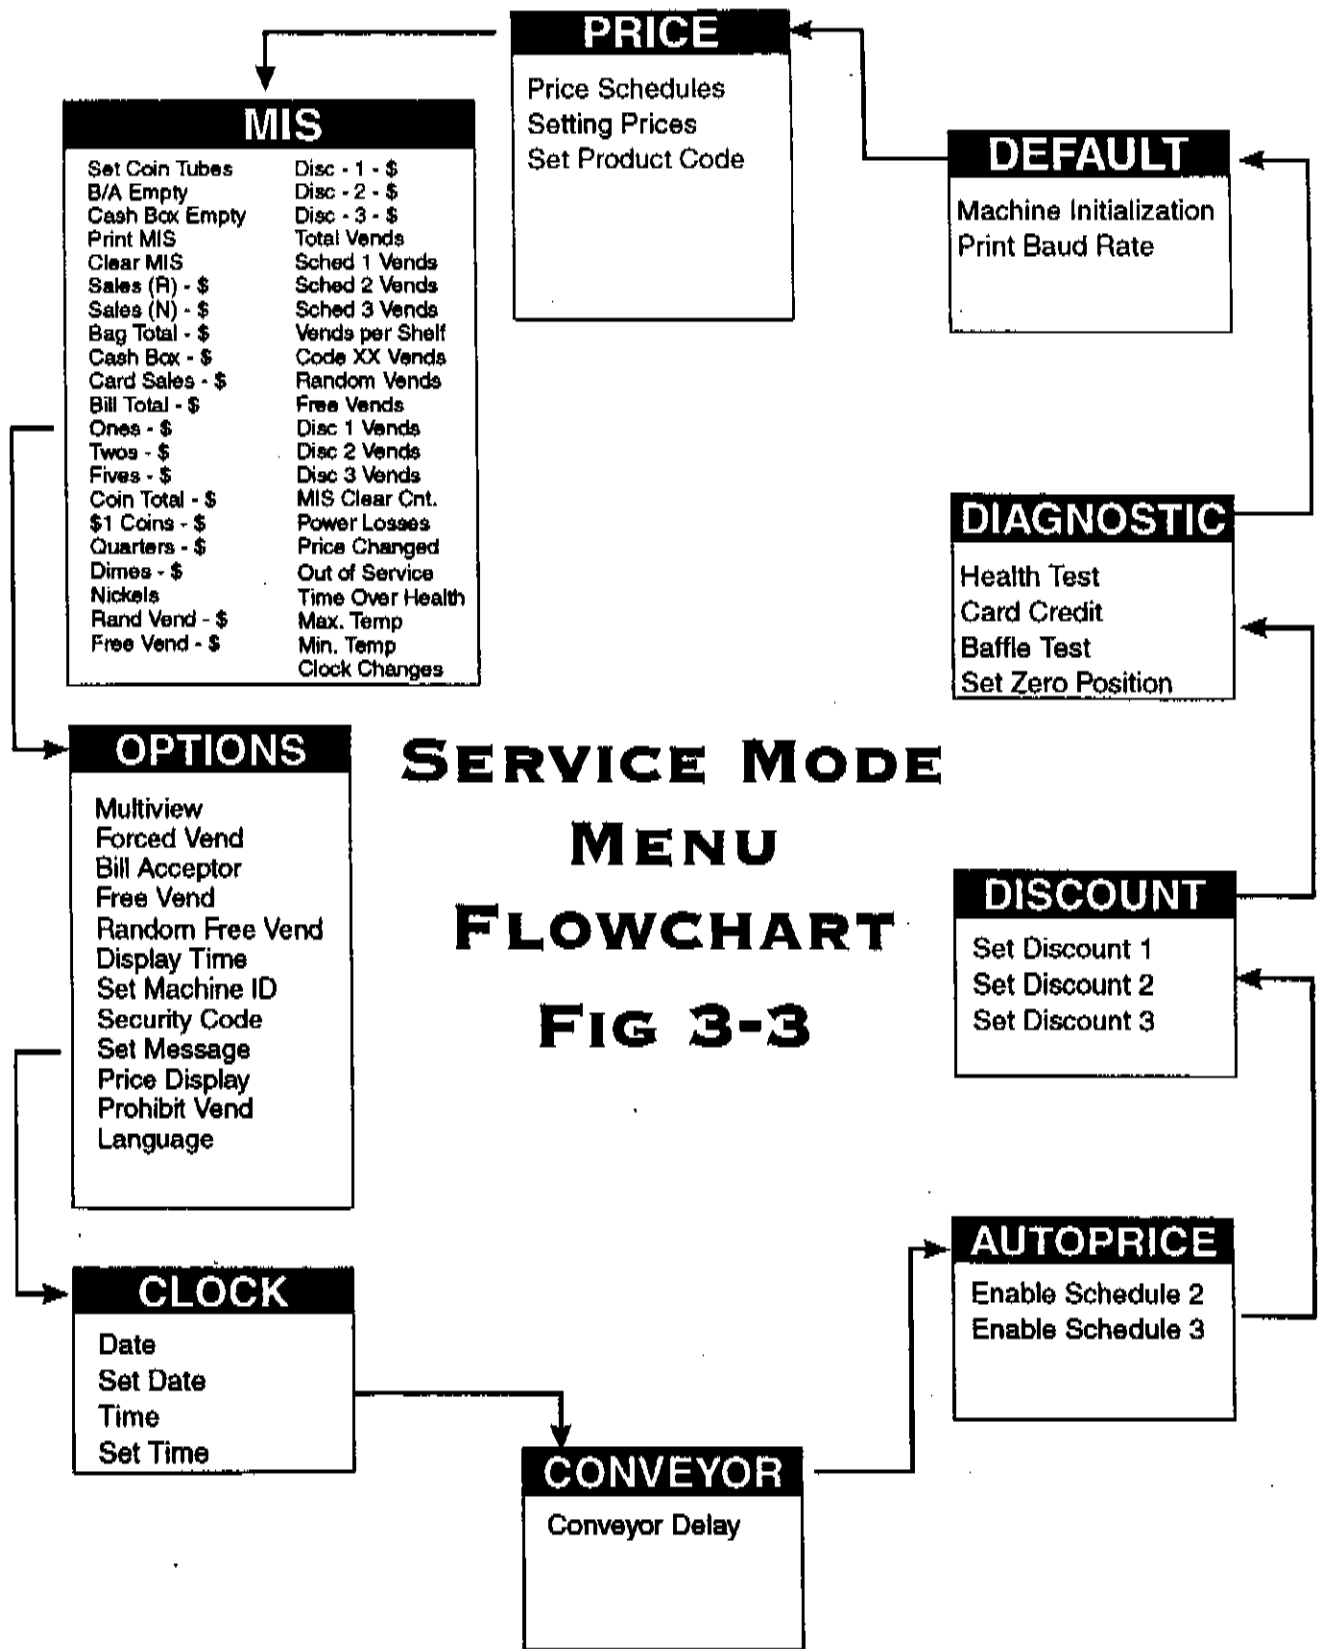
PRICE

Price Schedules
Setting Prices
Set Product Code

MIS

Set Coin Tubes
B/A Empty
Cash Box Empty
Print MIS
Clear MIS
Sales (R) - $
Sales (N) - $
Bag Total - $
Cash Box - $
Card Sales - $
Bill Total - $
Ones - $
Twos - $
Fives - $
Coin Total - $
$1 Coins - $
Quarters - $
Dimes - $
Nickels
Rand Vend - $
Free Vend - $

Disc - 1 - $
Disc - 2 - $
Disc - 3 - $
Total Vends
Sched 1 Vends
Sched 2 Vends
Sched 3 Vends
Vends per Shelf
Code XX Vends
Random Vends
Free Vends
Disc 1 Vends
Disc 2 Vends
Disc 3 Vends
MIS Clear Cnt.
Power Losses
Price Changed
Out of Service
Time Over Health
Max. Temp
Min. Temp
Clock Changes

DEFAULT

Machine Initialization
Print Baud Rate

DIAGNOSTIC

Health Test
Card Credit
Baffle Test
Set Zero Position

OPTIONS

Multiview
Forced Vend
Bill Acceptor
Free Vend
Random Free Vend
Display Time
Set Machine ID
Security Code
Set Message
Price Display
Prohibit Vend
Language

SERVICE MODE MENU FLOWCHART FIG 3-3

DISCOUNT

Set Discount 1
Set Discount 2
Set Discount 3

AUTOPRICE

Enable Schedule 2
Enable Schedule 3

CLOCK

Date
Set Date
Time
Set Time

CONVEYOR

Conveyor Delay